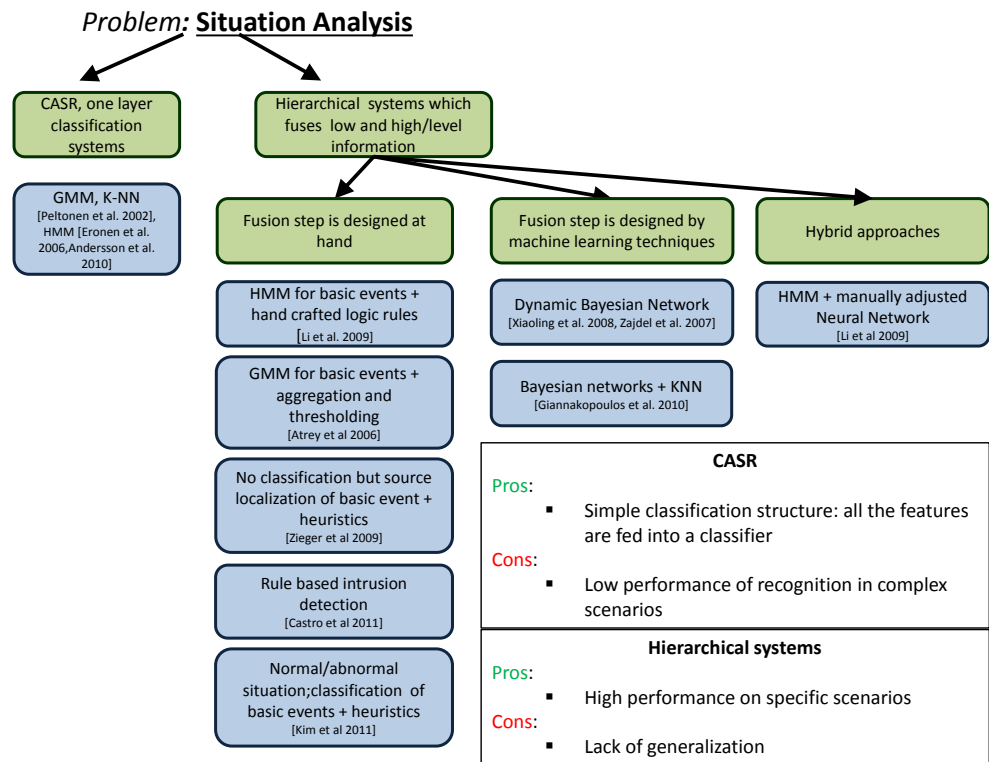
*Problem:* **Situation Analysis**

CASR, one layer classification systems

GMM, K-NN
[Peltonen et al. 2002], HMM [Eronen et al. 2006,Andersson et al. 2010]

Hierarchical systems which fuses low and high/level information

Fusion step is designed at hand

HMM for basic events + hand crafted logic rules
[Li et al. 2009]

GMM for basic events + aggregation and thresholding
[Atrey et al 2006]

No classification but source localization of basic event + heuristics
[Zieger et al 2009]

Rule based intrusion detection
[Castro et al 2011]

Normal/abnormal situation;classification of basic events + heuristics
[Kim et al 2011]

Fusion step is designed by machine learning techniques

Dynamic Bayesian Network
[Xiaoling et al. 2008, Zajdel et al. 2007]

Bayesian networks + KNN
[Giannakopoulos et al. 2010]

Hybrid approaches

HMM + manually adjusted Neural Network
[Li et al 2009]

**CASR**

Pros:
- Simple classification structure: all the features are fed into a classifier

Cons:
- Low performance of recognition in complex scenarios

**Hierarchical systems**

Pros:
- High performance on specific scenarios

Cons:
- Lack of generalization